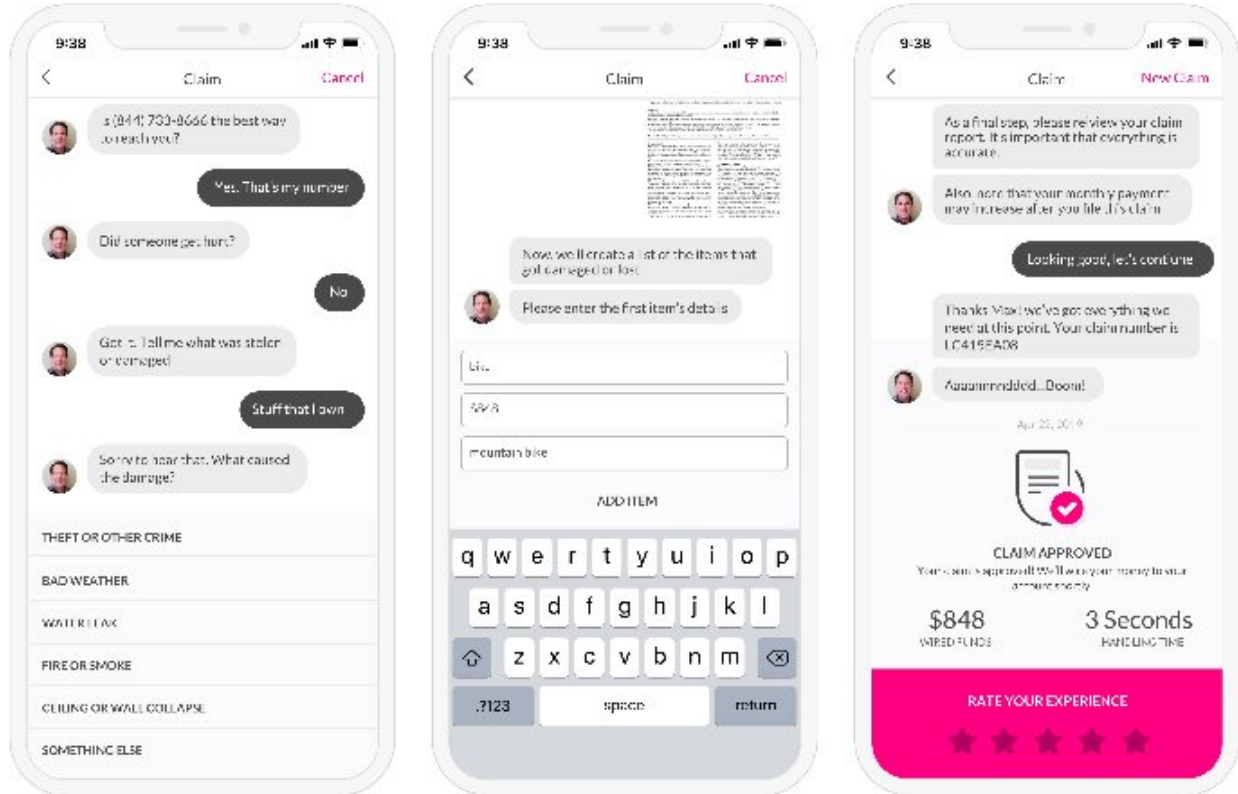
9:38

Claim
Cancel

Is (844) 733-8666 the best way to reach you?

Yes. That's my number

Did someone get hurt?

No

Got it. Tell me what was stolen or damaged

Stuff that I own

Sorry to hear that. What caused the damage?

THEFT OR OTHER CRIME

BAD WEATHER

WATER LEAK

FIRE OR SMOKE

CEILING OR WALL COLLAPSE

SOMETHING ELSE

9:38

Claim
Cancel

Now, we'll create a list of the items that got damaged or lost

Please enter the first item's details

Bike

$848

mountain bike

ADD ITEM

q w e r t y u i o p
a s d f g h j k l
z x c v b n m
.?123 space return

9:38

Claim
New Claim

As a final step, please review your claim report. It's important that everything is accurate.

Also, note that your monthly payment may increase after you file this claim

Looking good, let's continue

Thanks Max! we've got everything we need at this point. Your claim number is LC415EA08

Aaaaannndddd...Done!

Apr 23, 2019

CLAIM APPROVED
Your claim is approved! We'll wire your money to your account shortly

$848
WIRED FUNDS

3 Seconds
HANDLING TIME

RATE YOUR EXPERIENCE